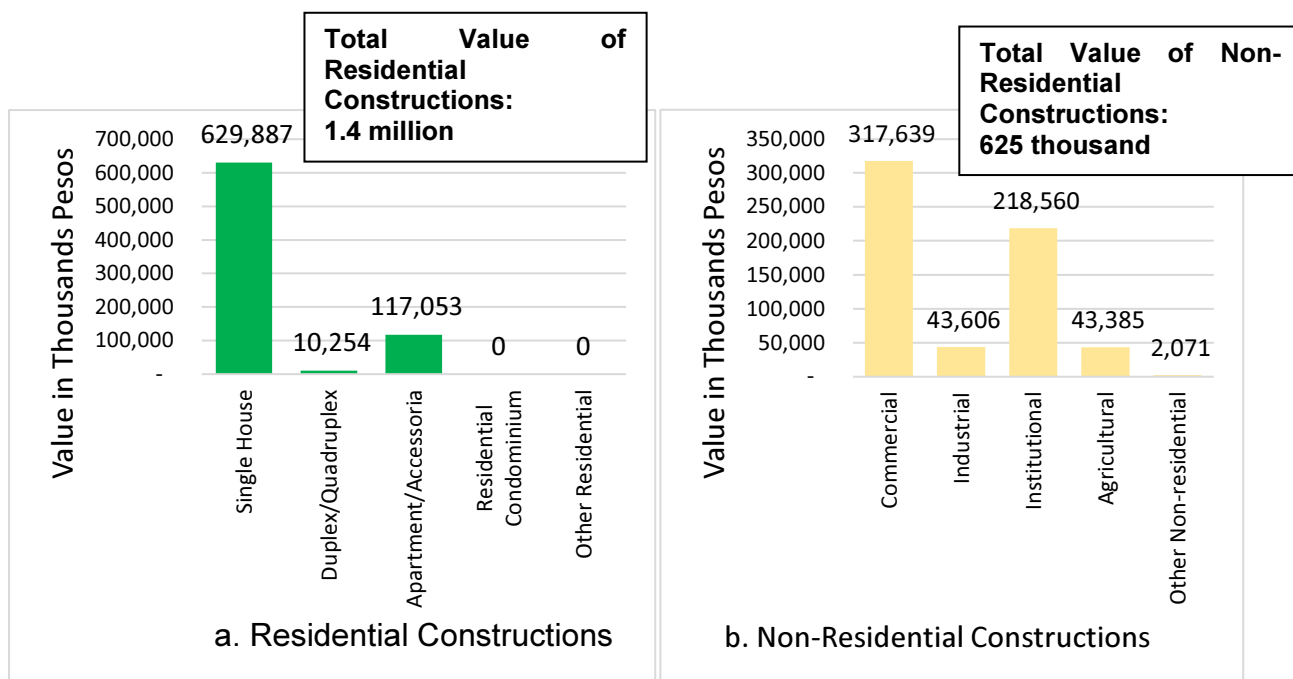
Total Value of Residential Constructions:
1.4 million

Value in Thousands Pesos

700,000
600,000
500,000
400,000
300,000
200,000
100,000
-

629,887
10,254
117,053
0
0

Single House
Duplex/Quadruplex
Apartment/Accessoria
Residential Condominium
Other Residential

a. Residential Constructions

Total Value of Non-Residential Constructions:
625 thousand

Value in Thousands Pesos

350,000
300,000
250,000
200,000
150,000
100,000
50,000
-

317,639
43,606
218,560
43,385
2,071

Commercial
Industrial
Institutional
Agricultural
Other Non-residential

b. Non-Residential Constructions